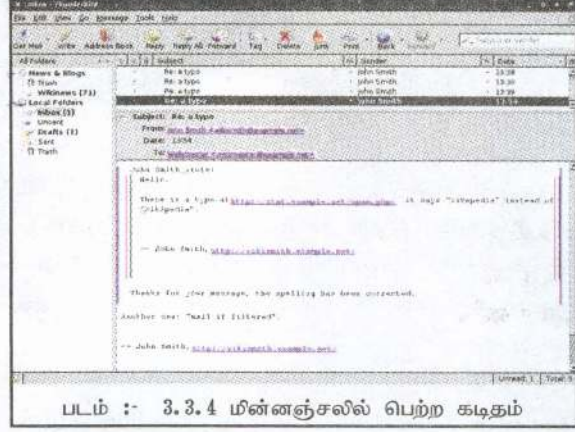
Inbox - Thunderbird

File Edit View Go Message Tools Help

Get Mail Write Address Book Reply Reply All Forward Tag Delete Junk Print Back Forward

All Folders | Subject | Sender | Date

News & Blogs
Trash
Wikinews (73)
Local Folders
Inbox (5)
Unsent
Drafts (1)
Sent
Trash

| Subject | Sender | Date |
|---|---|---|
| Re: a typo | John Smith | 13:38 |
| Re: a typo | John Smith | 13:38 |
| Re: a typo | John Smith | 13:39 |
| Re: a typo | John Smith | 13:54 |

Subject: Re: a typo
From: John Smith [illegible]
Date: 13:54
To: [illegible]

John Smith wrote:
Hello.

There is a typo at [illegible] . It says "Lifepedia" instead of "Wikipedia".

-- John Smith, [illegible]

Thanks for your message, the spelling has been corrected.

Another one: "mail if filtered"

-- John Smith, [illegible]

Unread: 1 Total: 5

படம் :- 3.3.4 மின்னஞ்சலில் பெற்ற கடிதம்